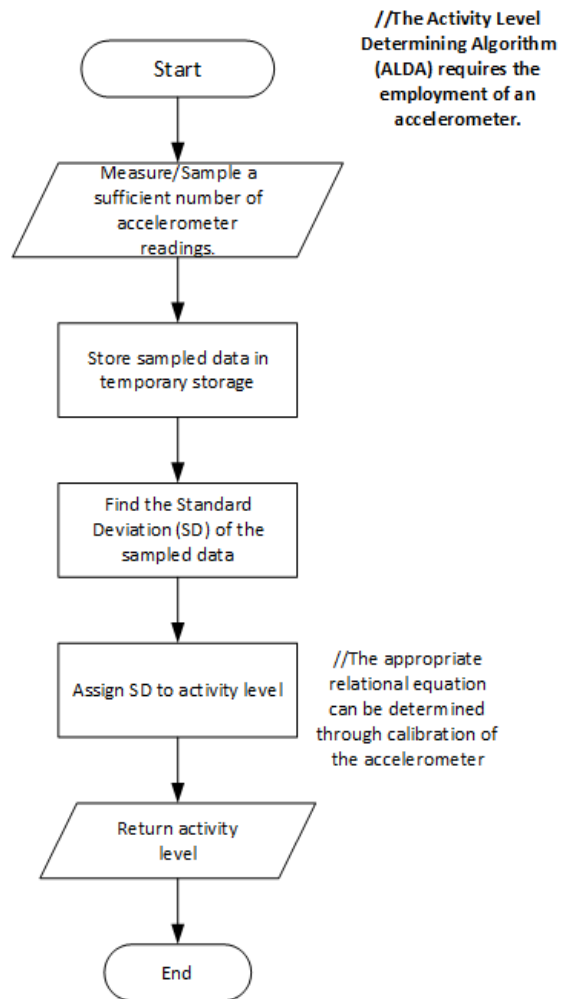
//The Activity Level Determining Algorithm (ALDA) requires the employment of an accelerometer.

Start

Measure/Sample a sufficient number of accelerometer readings.

Store sampled data in temporary storage

Find the Standard Deviation (SD) of the sampled data

Assign SD to activity level

//The appropriate relational equation can be determined through calibration of the accelerometer

Return activity level

End